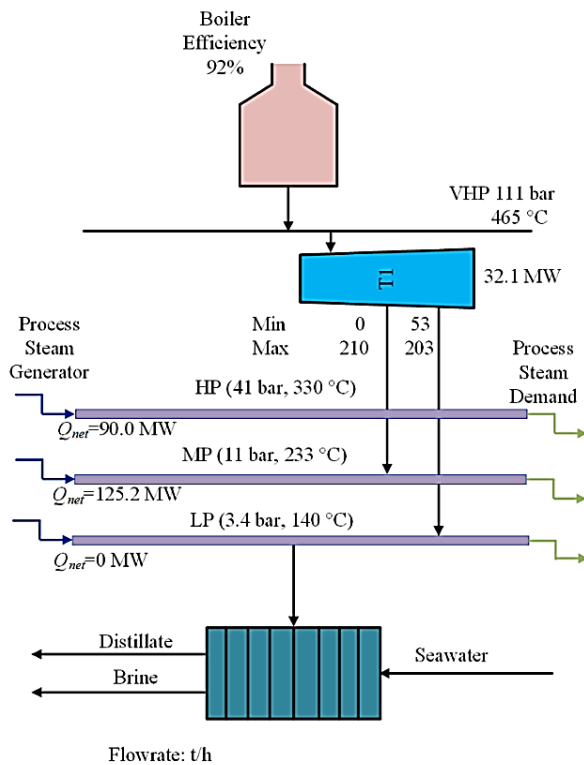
Boiler Efficiency 92%

VHP 111 bar 465 °C

T1

32.1 MW

Process Steam Generator

Min 0 53
Max 210 203

Process Steam Demand

HP (41 bar, 330 °C)

$Q_{net}$=90.0 MW

MP (11 bar, 233 °C)

$Q_{net}$=125.2 MW

LP (3.4 bar, 140 °C)

$Q_{net}$=0 MW

Distillate

Brine

Seawater

Flowrate: t/h